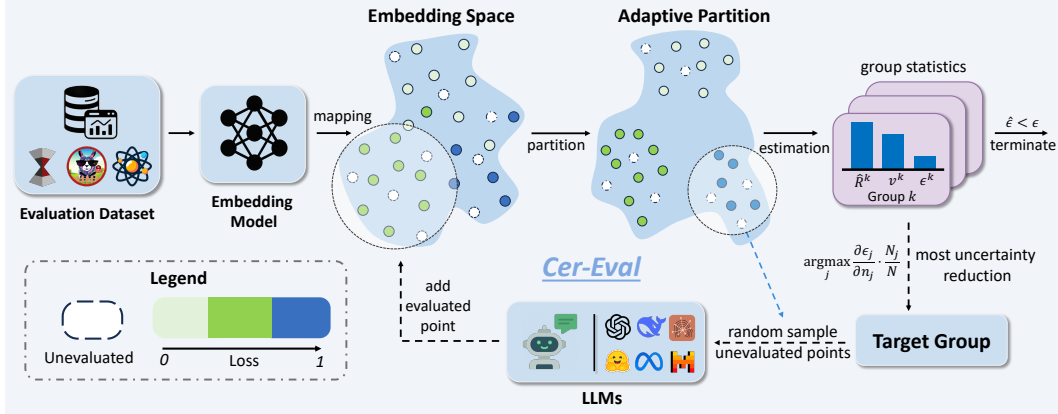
Embedding Space

Adaptive Partition

group statistics

Evaluation Dataset

Embedding Model

mapping

partition

estimation

$\hat{\epsilon} < \epsilon$

terminate

$\hat{R}^k$ $v^k$ $\epsilon^k$

Group $k$

$\text{argmax}_j \frac{\partial \epsilon_j}{\partial n_j} \cdot \frac{N_j}{N}$

most uncertainty reduction

Cer-Eval

Legend

Unevaluated

0 Loss 1

add evaluated point

random sample unevaluated points

Target Group

LLMs